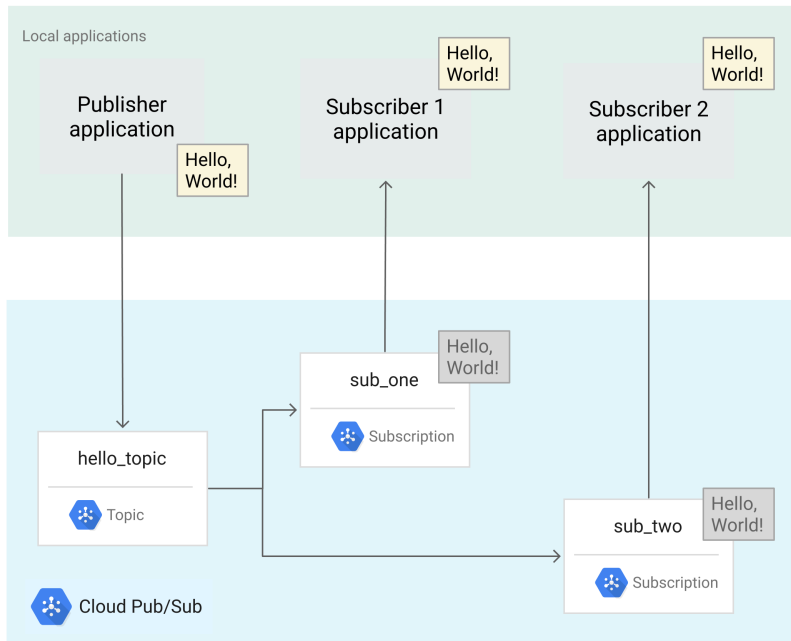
Local applications

Publisher application

Hello, World!

Subscriber 1 application

Hello, World!

Subscriber 2 application

Hello, World!

sub_one

Hello, World!

Subscription

hello_topic

Topic

sub_two

Hello, World!

Subscription

Cloud Pub/Sub